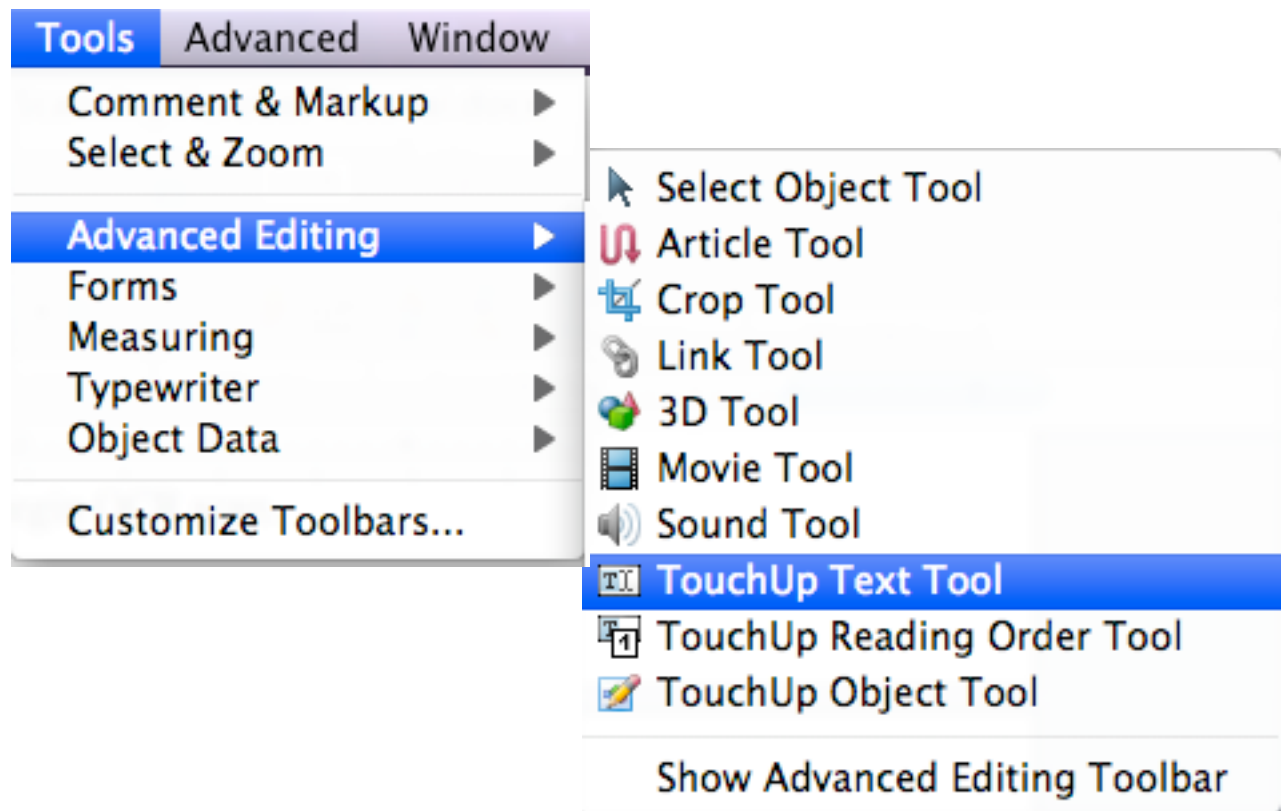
Tools Advanced Window

Comment & Markup
Select & Zoom

Advanced Editing
Forms
Measuring
Typewriter
Object Data

Customize Toolbars...

Select Object Tool
Article Tool
Crop Tool
Link Tool
3D Tool
Movie Tool
Sound Tool
TouchUp Text Tool
TouchUp Reading Order Tool
TouchUp Object Tool

Show Advanced Editing Toolbar